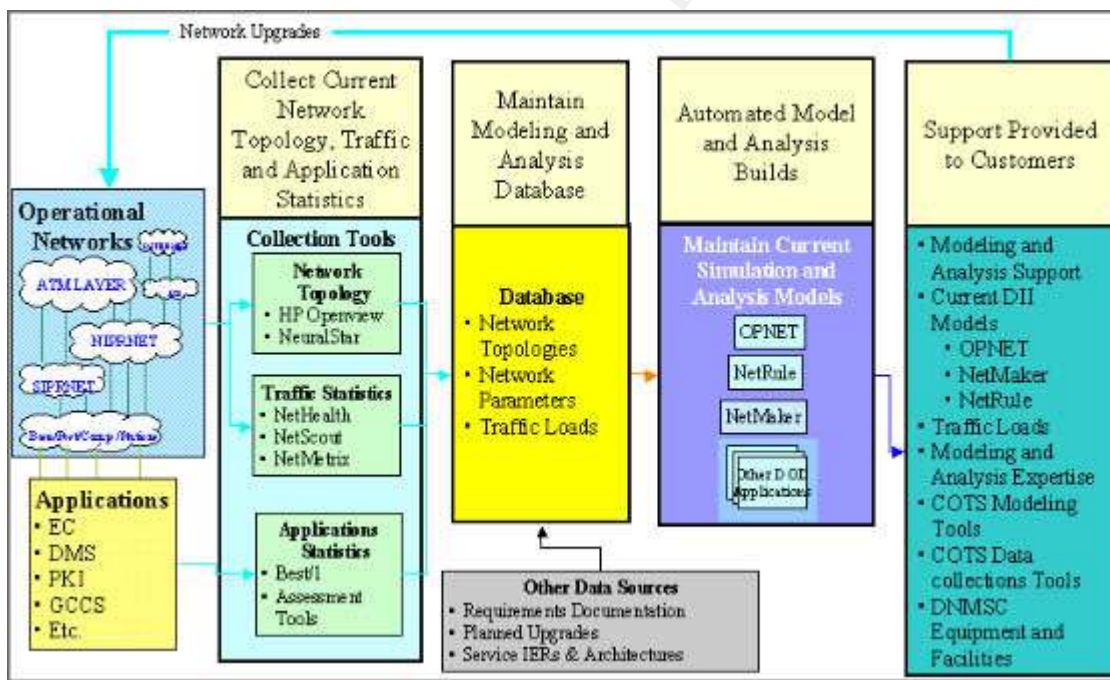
Network Upgrades

Operational Networks

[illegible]

ATM LAYER

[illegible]

NIPRNET

SIPRNET

Base/Post/Camp/Station

Applications
• EC
• DMS
• PKI
• GCCS
• Etc.

Collect Current Network Topology, Traffic and Application Statistics

Collection Tools

Network Topology
• HP Openview
• NeuralStar

Traffic Statistics
• NetHealth
• NetScout
• NetMetrix

Applications Statistics
• Best/1
• Assessment Tools

Maintain Modeling and Analysis Database

Database
• Network Topologies
• Network Parameters
• Traffic Loads

Other Data Sources
• Requirements Documentation
• Planned Upgrades
• Service IERs & Architectures

Automated Model and Analysis Builds

Maintain Current Simulation and Analysis Models

OPNET

NetRule

NetMaker

Other D OD Applications

Support Provided to Customers

• Modeling and Analysis Support
• Current DII Models
• OPNET
• NetMaker
• NetRule
• Traffic Loads
• Modeling and Analysis Expertise
• COTS Modeling Tools
• COTS Data collections Tools
• DNMSC Equipment and Facilities